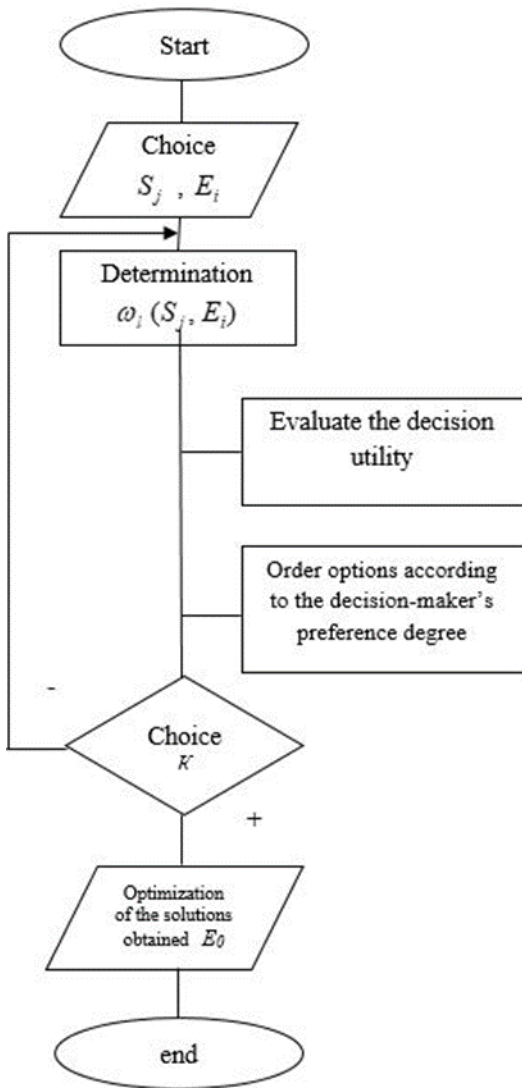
Start

Choice
$S_j$ , $E_i$

Determination
$\omega_i\,(S_j, E_i)$

Evaluate the decision utility

Order options according to the decision-maker's preference degree

-

Choice
$K$

+

Optimization of the solutions obtained $E_0$

end